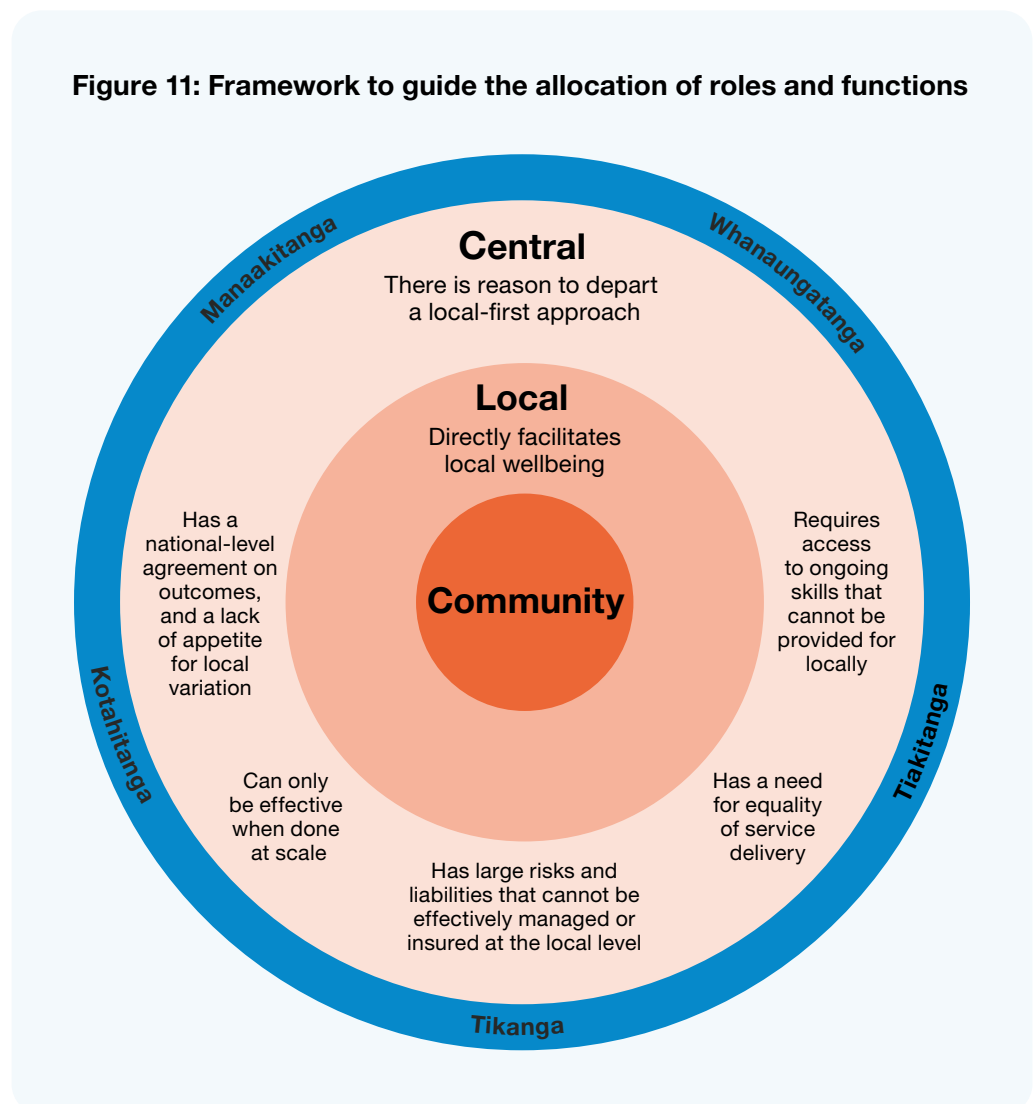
Figure 11: Framework to guide the allocation of roles and functions

Manaakitanga

Whanaungatanga

Central

There is reason to depart a local-first approach

Local

Directly facilitates local wellbeing

Has a national-level agreement on outcomes, and a lack of appetite for local variation

Community

Requires access to ongoing skills that cannot be provided for locally

Kotahitanga

Tiakitanga

Can only be effective when done at scale

Has a need for equality of service delivery

Has large risks and liabilities that cannot be effectively managed or insured at the local level

Tikanga